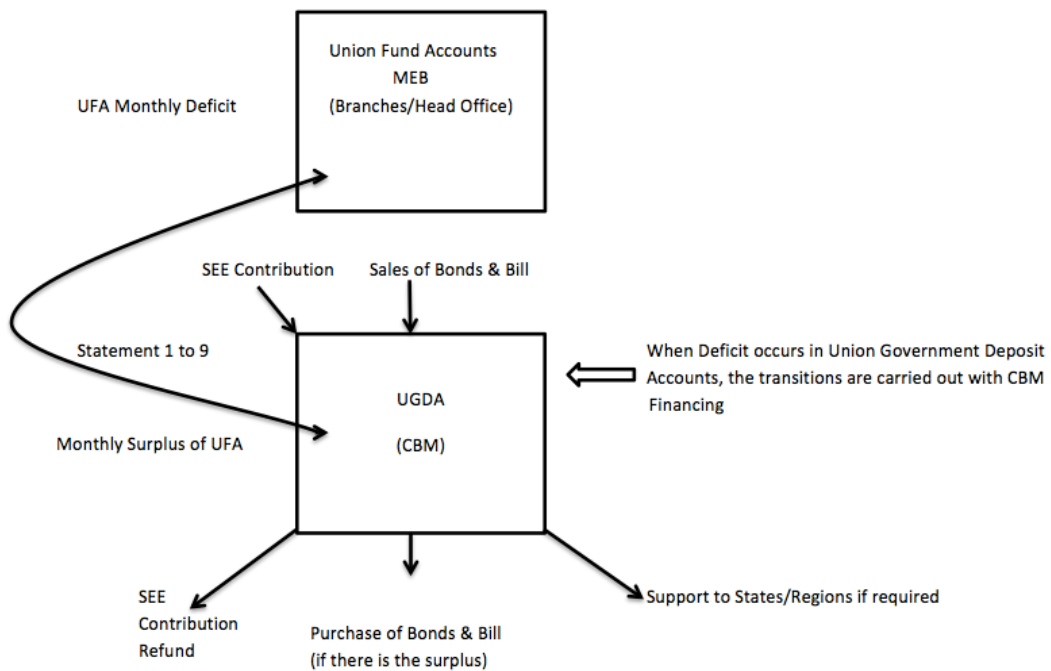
Union Fund Accounts
MEB
(Branches/Head Office)

UFA Monthly Deficit

SEE Contribution

Sales of Bonds & Bill

Statement 1 to 9

When Deficit occurs in Union Government Deposit Accounts, the transitions are carried out with CBM Financing

UGDA

(CBM)

Monthly Surplus of UFA

SEE Contribution Refund

Purchase of Bonds & Bill (if there is the surplus)

Support to States/Regions if required